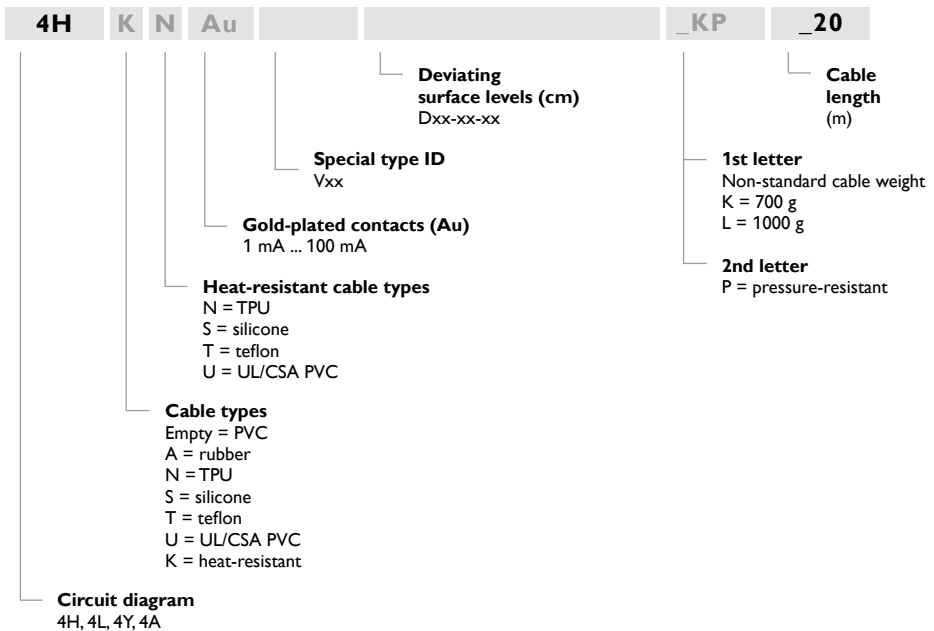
4H K N Au _KP _20

Deviating surface levels (cm)
Dxx-xx-xx

Cable length
(m)

Special type ID
Vxx

1st letter
Non-standard cable weight
K = 700 g
L = 1000 g

Gold-plated contacts (Au)
1 mA ... 100 mA

2nd letter
P = pressure-resistant

Heat-resistant cable types
N = TPU
S = silicone
T = teflon
U = UL/CSA PVC

Cable types
Empty = PVC
A = rubber
N = TPU
S = silicone
T = teflon
U = UL/CSA PVC
K = heat-resistant

Circuit diagram
4H, 4L, 4Y, 4A